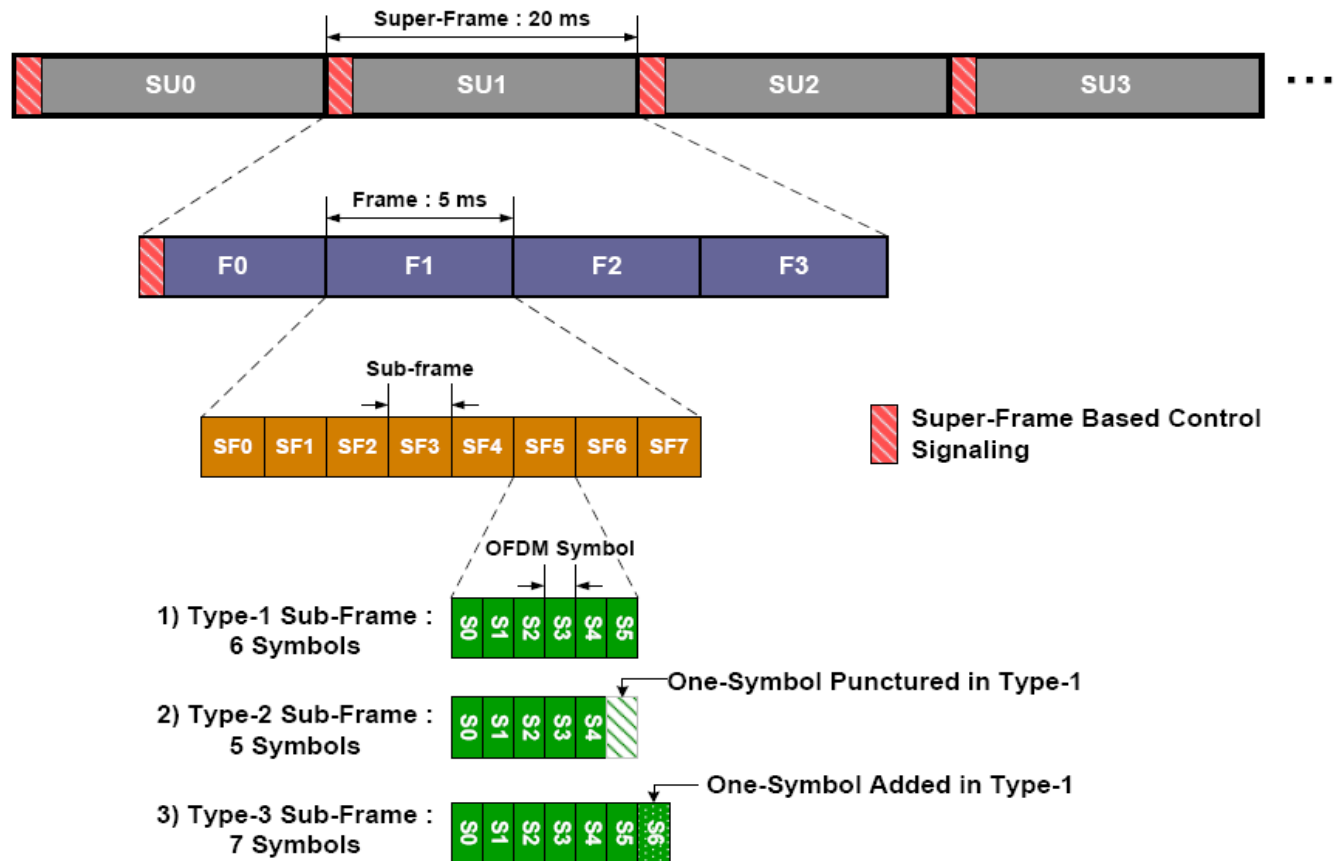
Super-Frame : 20 ms

SU0 SU1 SU2 SU3 ...

Frame : 5 ms

F0 F1 F2 F3

Sub-frame

SF0 SF1 SF2 SF3 SF4 SF5 SF6 SF7

Super-Frame Based Control Signaling

OFDM Symbol

1) Type-1 Sub-Frame : 6 Symbols

S0 S1 S2 S3 S4 S5

2) Type-2 Sub-Frame : 5 Symbols

S0 S1 S2 S3 S4

One-Symbol Punctured in Type-1

3) Type-3 Sub-Frame : 7 Symbols

S0 S1 S2 S3 S4 S5 S6

One-Symbol Added in Type-1